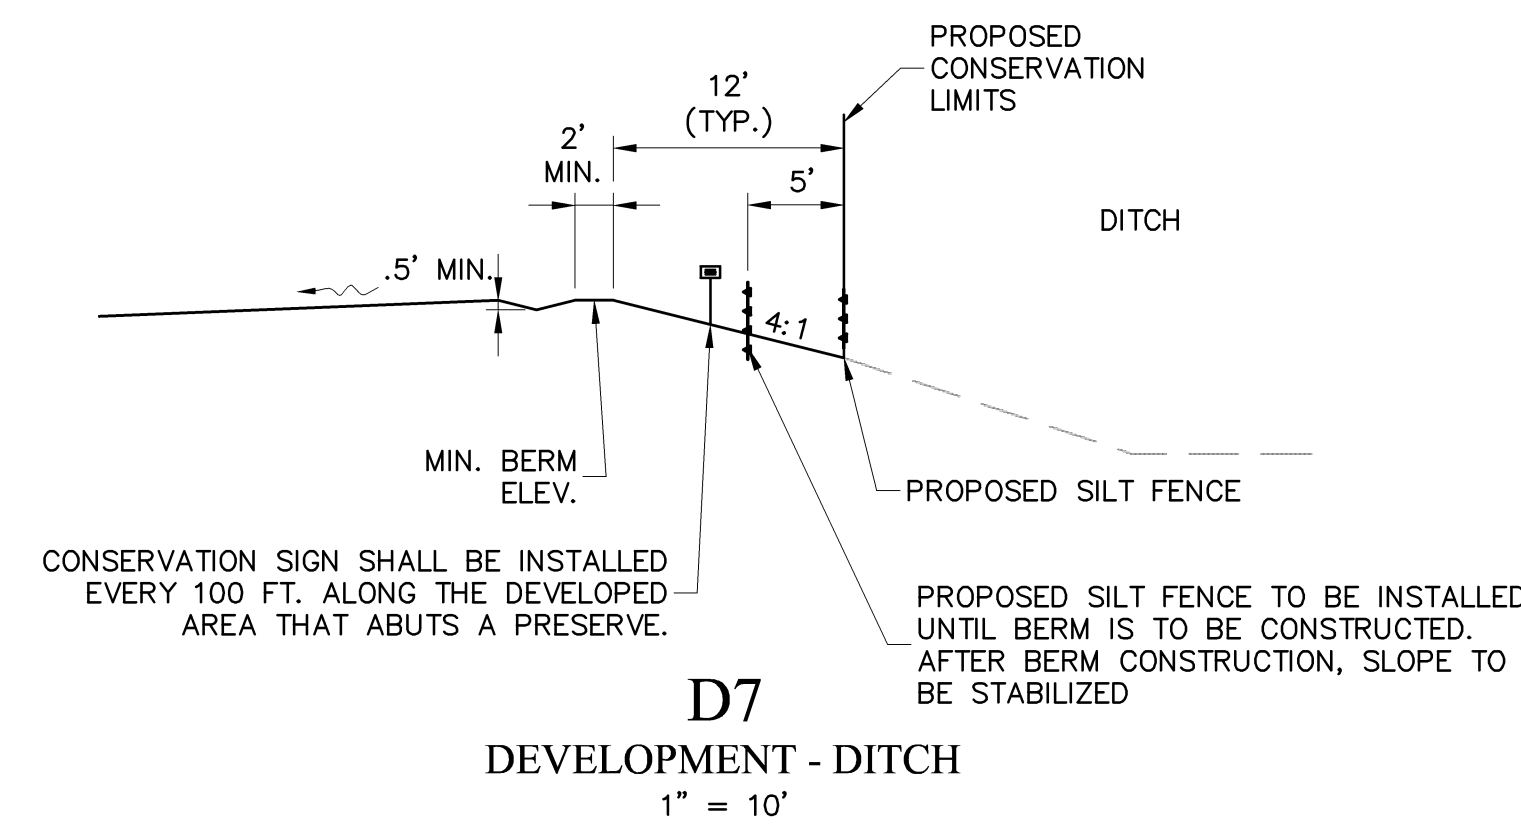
PROPOSED CONSERVATION LIMITS

12' (TYP.)

2' MIN.

5'

DITCH

.5' MIN.

4:1

MIN. BERM ELEV.

PROPOSED SILT FENCE

CONSERVATION SIGN SHALL BE INSTALLED EVERY 100 FT. ALONG THE DEVELOPED AREA THAT ABUTS A PRESERVE.

PROPOSED SILT FENCE TO BE INSTALLED UNTIL BERM IS TO BE CONSTRUCTED. AFTER BERM CONSTRUCTION, SLOPE TO BE STABILIZED

D7

DEVELOPMENT - DITCH

1" = 10'